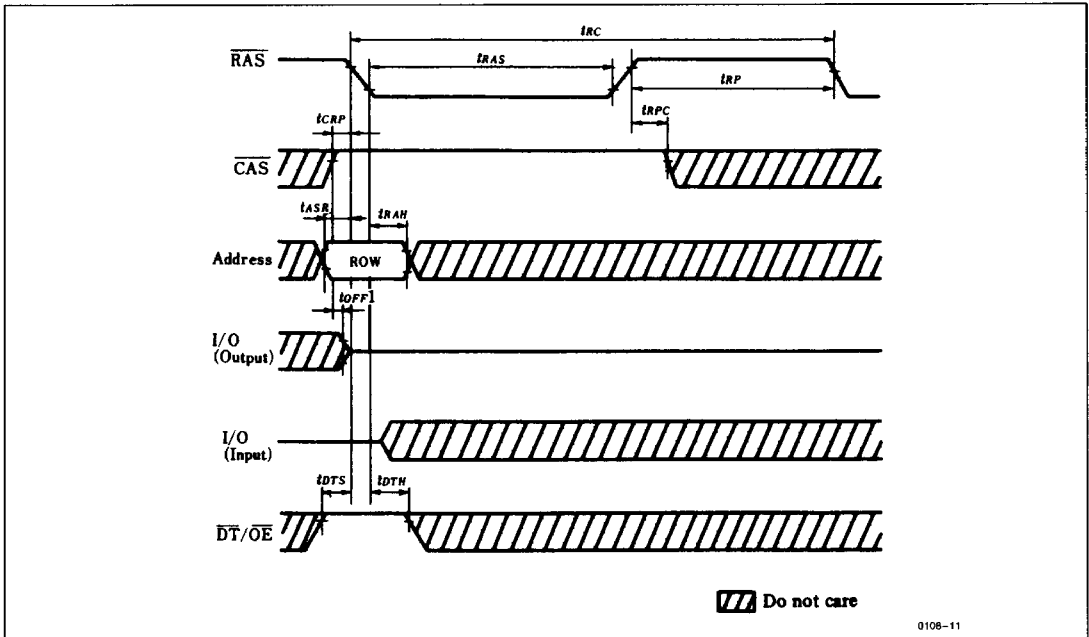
$t_{RC}$

$\overline{RAS}$

$t_{RAS}$

$t_{RP}$

$t_{CRP}$

$t_{RPC}$

$\overline{CAS}$

$t_{ASR}$

$t_{RAH}$

Address

ROW

$t_{OFF1}$

I/O (Output)

I/O (Input)

$t_{DTS}$

$t_{DTH}$

$\overline{DT}/\overline{OE}$

Do not care

0108–11